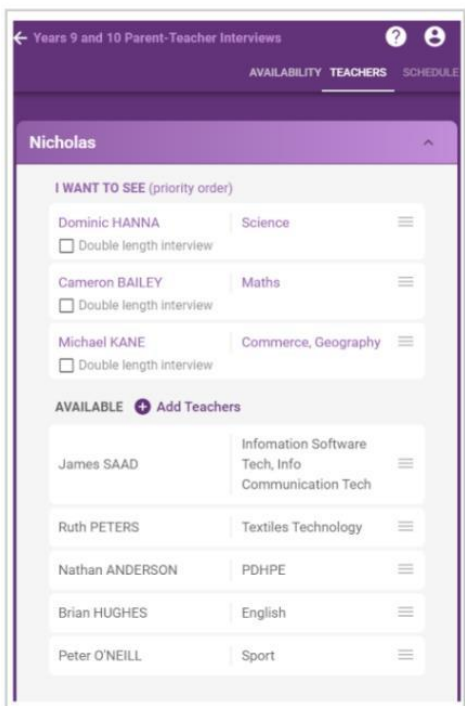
← Years 9 and 10 Parent-Teacher Interviews

AVAILABILITY TEACHERS SCHEDULE

Nicholas

I WANT TO SEE (priority order)

Dominic HANNA | Science
Double length interview

Cameron BAILEY | Maths
Double length interview

Michael KANE | Commerce, Geography
Double length interview

AVAILABLE Add Teachers

| | |
|---|---|
| James SAAD | Infomation Software Tech, Info Communication Tech |
| Ruth PETERS | Textiles Technology |
| Nathan ANDERSON | PDHPE |
| Brian HUGHES | English |
| Peter O'NEILL | Sport |